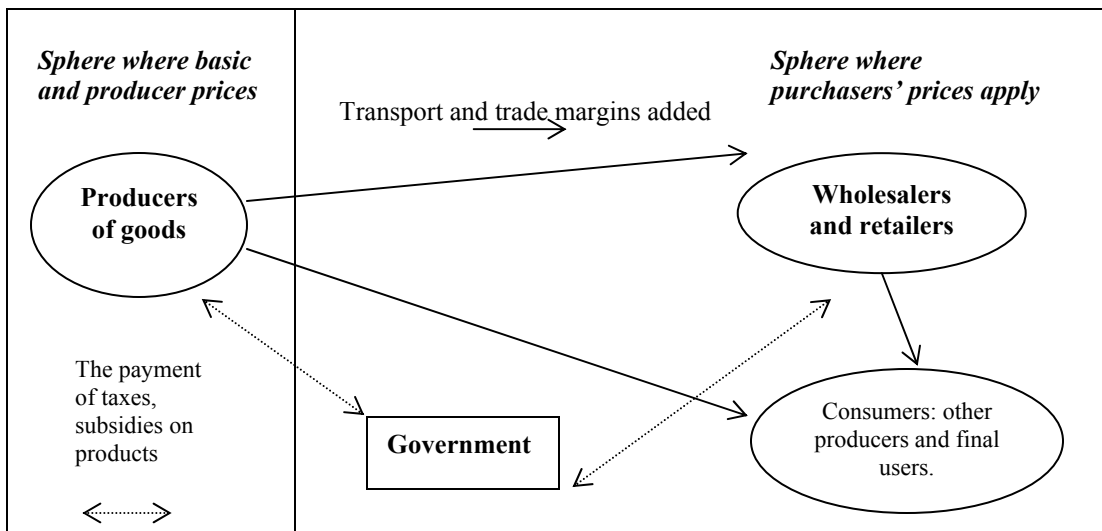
Sphere where basic and producer prices

Sphere where purchasers' prices apply

Transport and trade margins added

Producers of goods

Wholesalers and retailers

The payment of taxes, subsidies on products

Government

Consumers: other producers and final users.